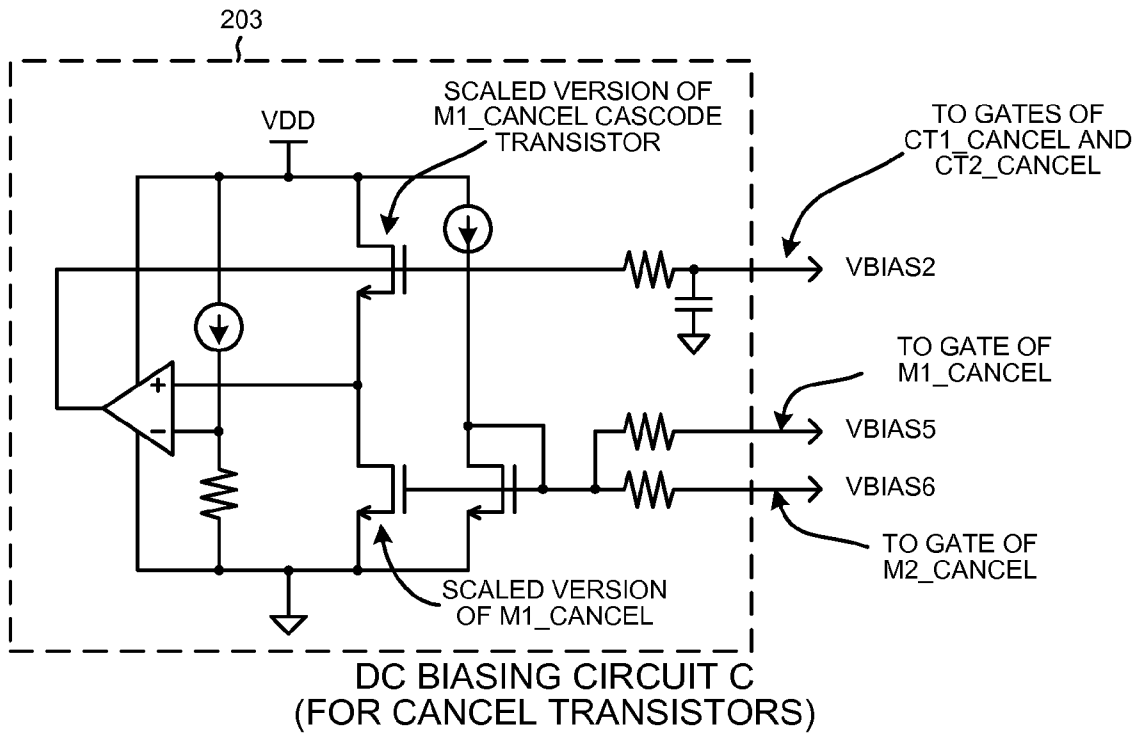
203

VDD

SCALED VERSION OF M1_CANCEL CASCODE TRANSISTOR

TO GATES OF CT1_CANCEL AND CT2_CANCEL

VBIAS2

+

−

TO GATE OF M1_CANCEL

VBIAS5

VBIAS6

TO GATE OF M2_CANCEL

SCALED VERSION OF M1_CANCEL

DC BIASING CIRCUIT C (FOR CANCEL TRANSISTORS)